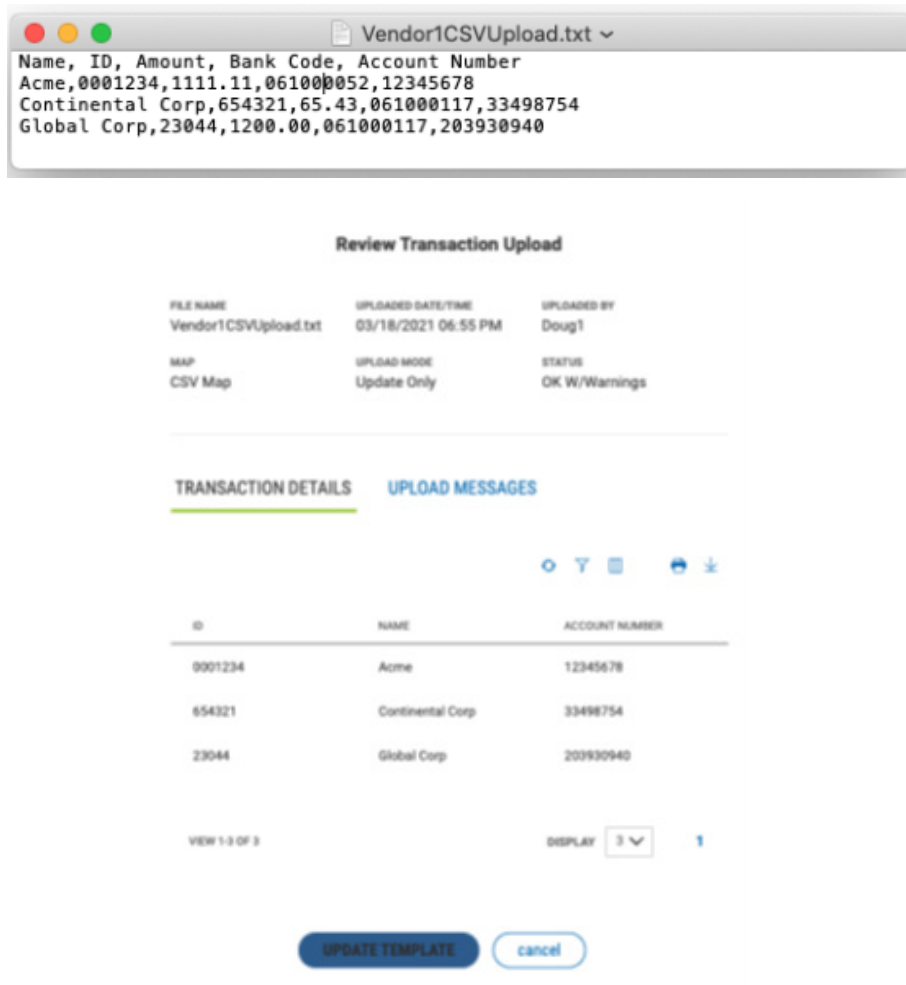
Vendor1CSVUpload.txt

Name, ID, Amount, Bank Code, Account Number
Acme,0001234,1111.11,061000052,12345678
Continental Corp,654321,65.43,061000117,33498754
Global Corp,23044,1200.00,061000117,203930940

Review Transaction Upload

FILE NAME
Vendor1CSVUpload.txt

UPLOADED DATE/TIME
03/18/2021 06:55 PM

UPLOADED BY
Doug1

MAP
CSV Map

UPLOAD MODE
Update Only

STATUS
OK W/Warnings

TRANSACTION DETAILS

UPLOAD MESSAGES

| ID | NAME | ACCOUNT NUMBER |
|---|---|---|
| 0001234 | Acme | 12345678 |
| 654321 | Continental Corp | 33498754 |
| 23044 | Global Corp | 203930940 |

VIEW 1-3 OF 3

DISPLAY 3

1

UPDATE TEMPLATE

cancel